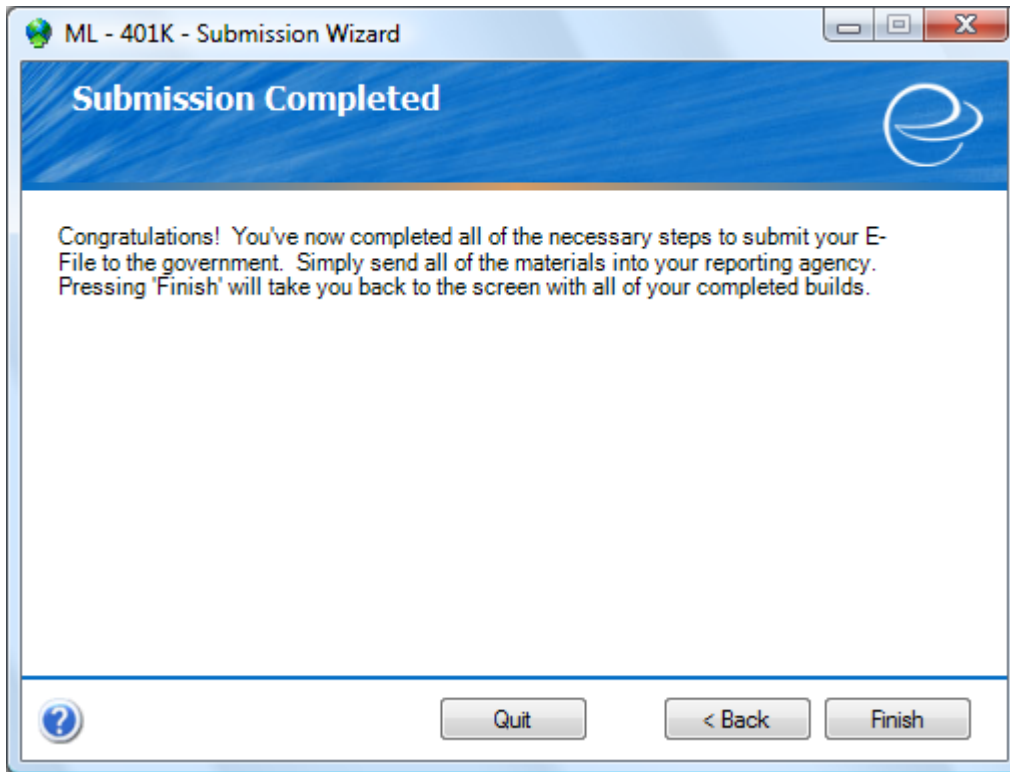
ML - 401K - Submission Wizard

Submission Completed

Congratulations! You've now completed all of the necessary steps to submit your E-File to the government. Simply send all of the materials into your reporting agency. Pressing 'Finish' will take you back to the screen with all of your completed builds.

Quit

< Back

Finish